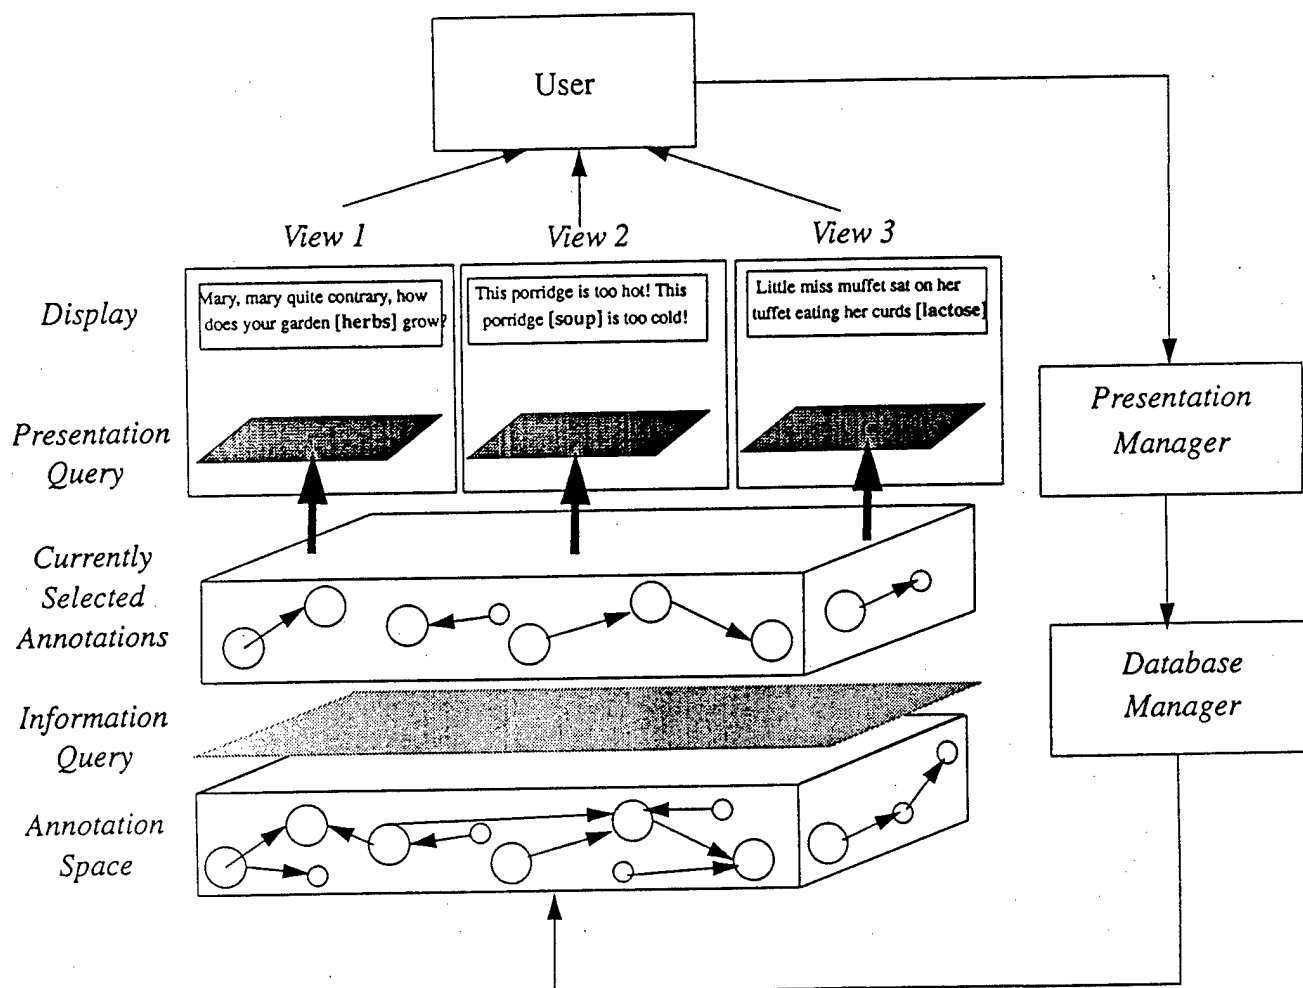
User

View 1

View 2

View 3

Display

Mary, mary quite contrary, how does your garden [herbs] grow?

This porridge is too hot! This porridge [soup] is too cold!

Little miss muffet sat on her tuffet eating her curds [lactose]

Presentation Query

Presentation Manager

Currently Selected Annotations

Information Query

Database Manager

Annotation Space